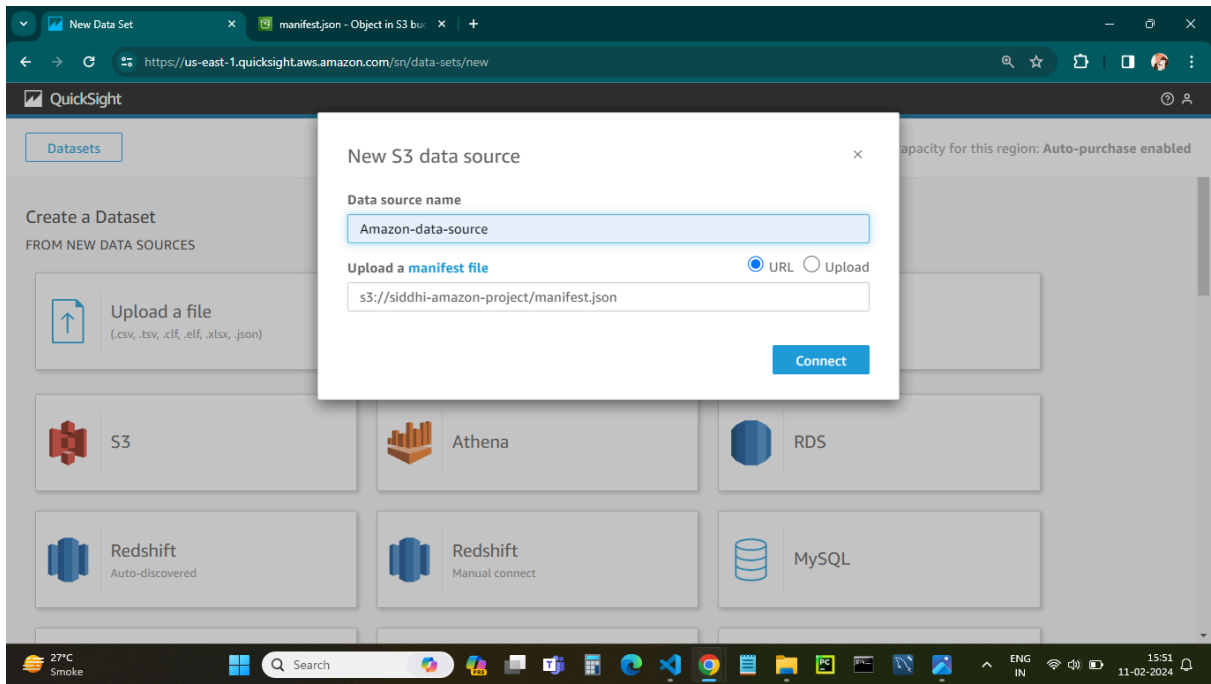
New Data Set ×
manifest.json - Object in S3 buc ×
+

https://us-east-1.quicksight.aws.amazon.com/sn/data-sets/new

QuickSight

Datasets

capacity for this region: Auto-purchase enabled

Create a Dataset
FROM NEW DATA SOURCES

Upload a file
(.csv, .tsv, .clf, .elf, .xlsx, .json)

S3

Athena

RDS

Redshift
Auto-discovered

Redshift
Manual connect

MySQL

New S3 data source ×

Data source name
Amazon-data-source

Upload a manifest file
URL Upload
s3://siddhi-amazon-project/manifest.json

Connect

27°C
Smoke

Search

ENG
IN

15:51
11-02-2024